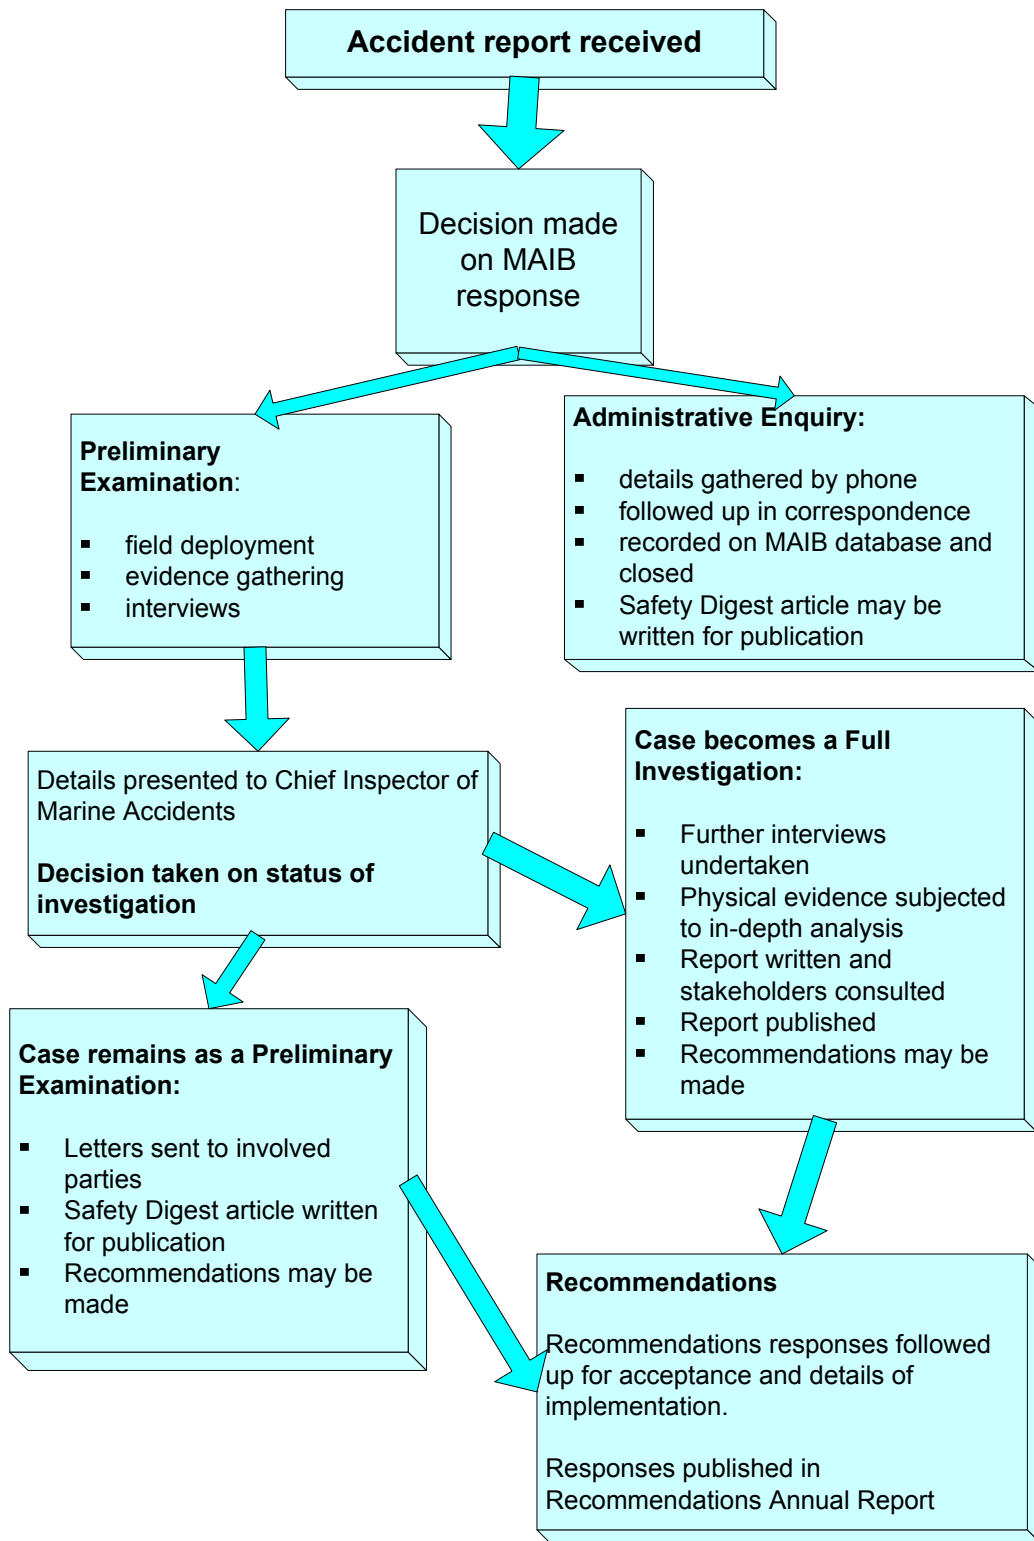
**Accident report received**

Decision made on MAIB response

**Preliminary Examination**:

- field deployment
- evidence gathering
- interviews

**Administrative Enquiry:**

- details gathered by phone
- followed up in correspondence
- recorded on MAIB database and closed
- Safety Digest article may be written for publication

Details presented to Chief Inspector of Marine Accidents

**Decision taken on status of investigation**

**Case becomes a Full Investigation:**

- Further interviews undertaken
- Physical evidence subjected to in-depth analysis
- Report written and stakeholders consulted
- Report published
- Recommendations may be made

**Case remains as a Preliminary Examination:**

- Letters sent to involved parties
- Safety Digest article written for publication
- Recommendations may be made

**Recommendations**

Recommendations responses followed up for acceptance and details of implementation.

Responses published in Recommendations Annual Report